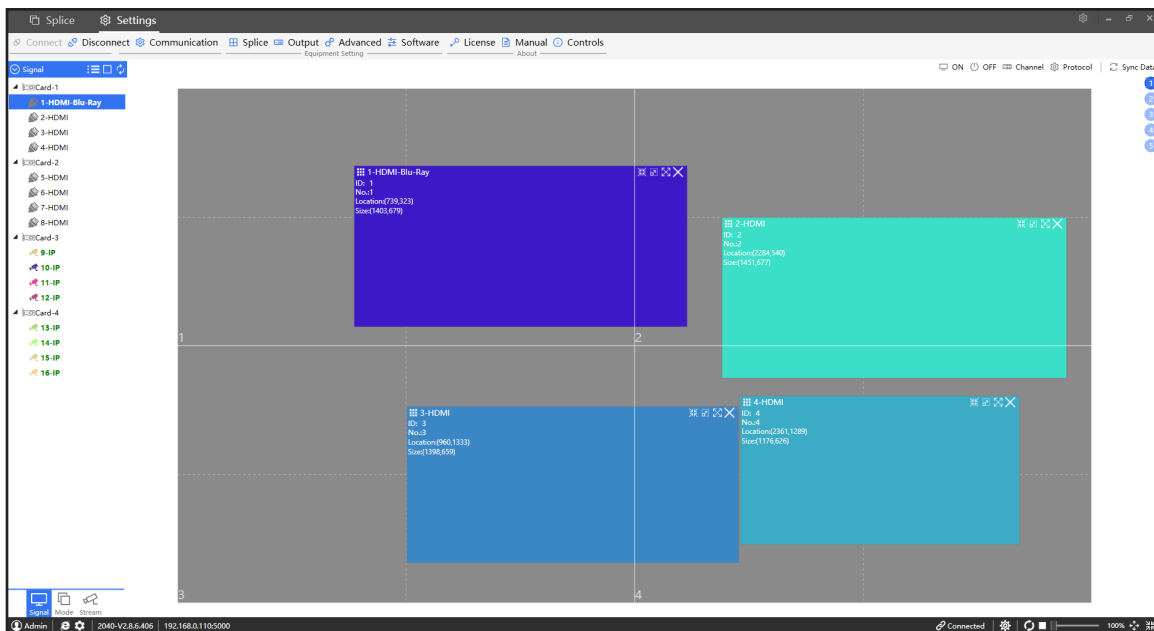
Splice Settings

Connect Disconnect Communication Splice Output Advanced Software License Manual Controls
Equipment Setting About

Signal
Card-1
1-HDMI-Blu-Ray
2-HDMI
3-HDMI
4-HDMI
Card-2
5-HDMI
6-HDMI
7-HDMI
8-HDMI
Card-3
9-IP
10-IP
11-IP
12-IP
Card-4
13-IP
14-IP
15-IP
16-IP

ON OFF Channel Protocol Sync Data

1
2
3
4
5

1-HDMI-Blu-Ray
ID: 1
No.:1
Location:(739,323)
Size:(1403,679)

2-HDMI
ID: 2
No.:2
Location:(2284,540)
Size:(1451,677)

1

2

3-HDMI
ID: 3
No.:3
Location:(960,1333)
Size:(1398,659)

4-HDMI
ID: 4
No.:4
Location:(2361,1289)
Size:(1176,626)

3

4

Signal Mode Stream

Admin 2040-V2.8.6.406 192.168.0.110:5000 Connected 100%